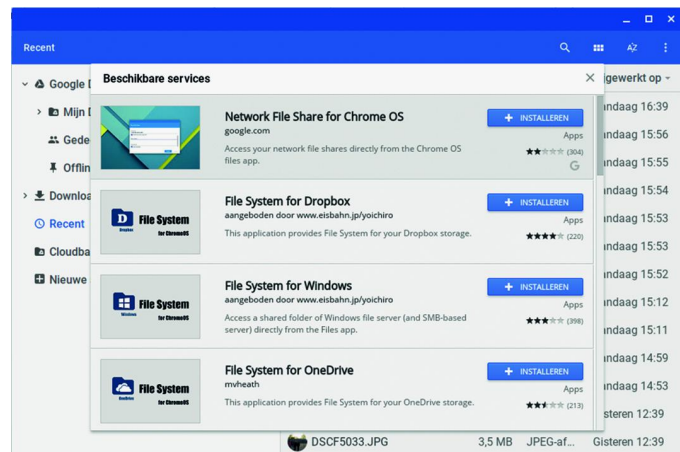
Recent

Google D
Mijn D
Gede
Offlin
Downloa
Recent
Cloudba
Nieuwe

gewerkt op
andaag 16:39
andaag 15:56
andaag 15:55
andaag 15:54
andaag 15:53
andaag 15:53
andaag 15:52
andaag 15:12
andaag 15:11
andaag 14:59
andaag 14:53
Gisteren 12:39

Beschikbare services

Network File Share for Chrome OS
google.com
Access your network file shares directly from the Chrome OS files app.
INSTALLEREN
Apps
(304)

File System for Dropbox
aangeboden door www.eisbahn.jp/yoichiro
This application provides File System for your Dropbox storage.
INSTALLEREN
Apps
(220)

File System for Windows
aangeboden door www.eisbahn.jp/yoichiro
Access a shared folder of Windows file server (and SMB-based server) directly from the Files app.
INSTALLEREN
Apps
(398)

File System for OneDrive
mvheath
This application provides File System for your OneDrive storage.
INSTALLEREN
Apps
(213)

File System for ChromeOS

DSCF5033.JPG 3,5 MB JPEG-af... Gisteren 12:39